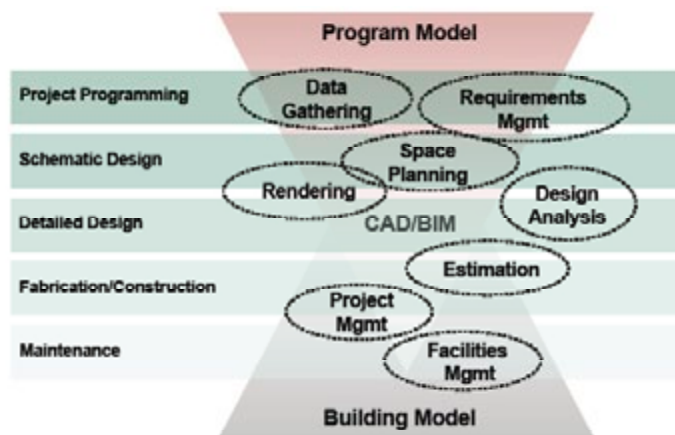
Program Model

Project Programming

Data Gathering

Requirements Mgmt

Schematic Design

Space Planning

Rendering

Design Analysis

Detailed Design

CAD/BIM

Fabrication/Construction

Estimation

Project Mgmt

Maintenance

Facilities Mgmt

Building Model